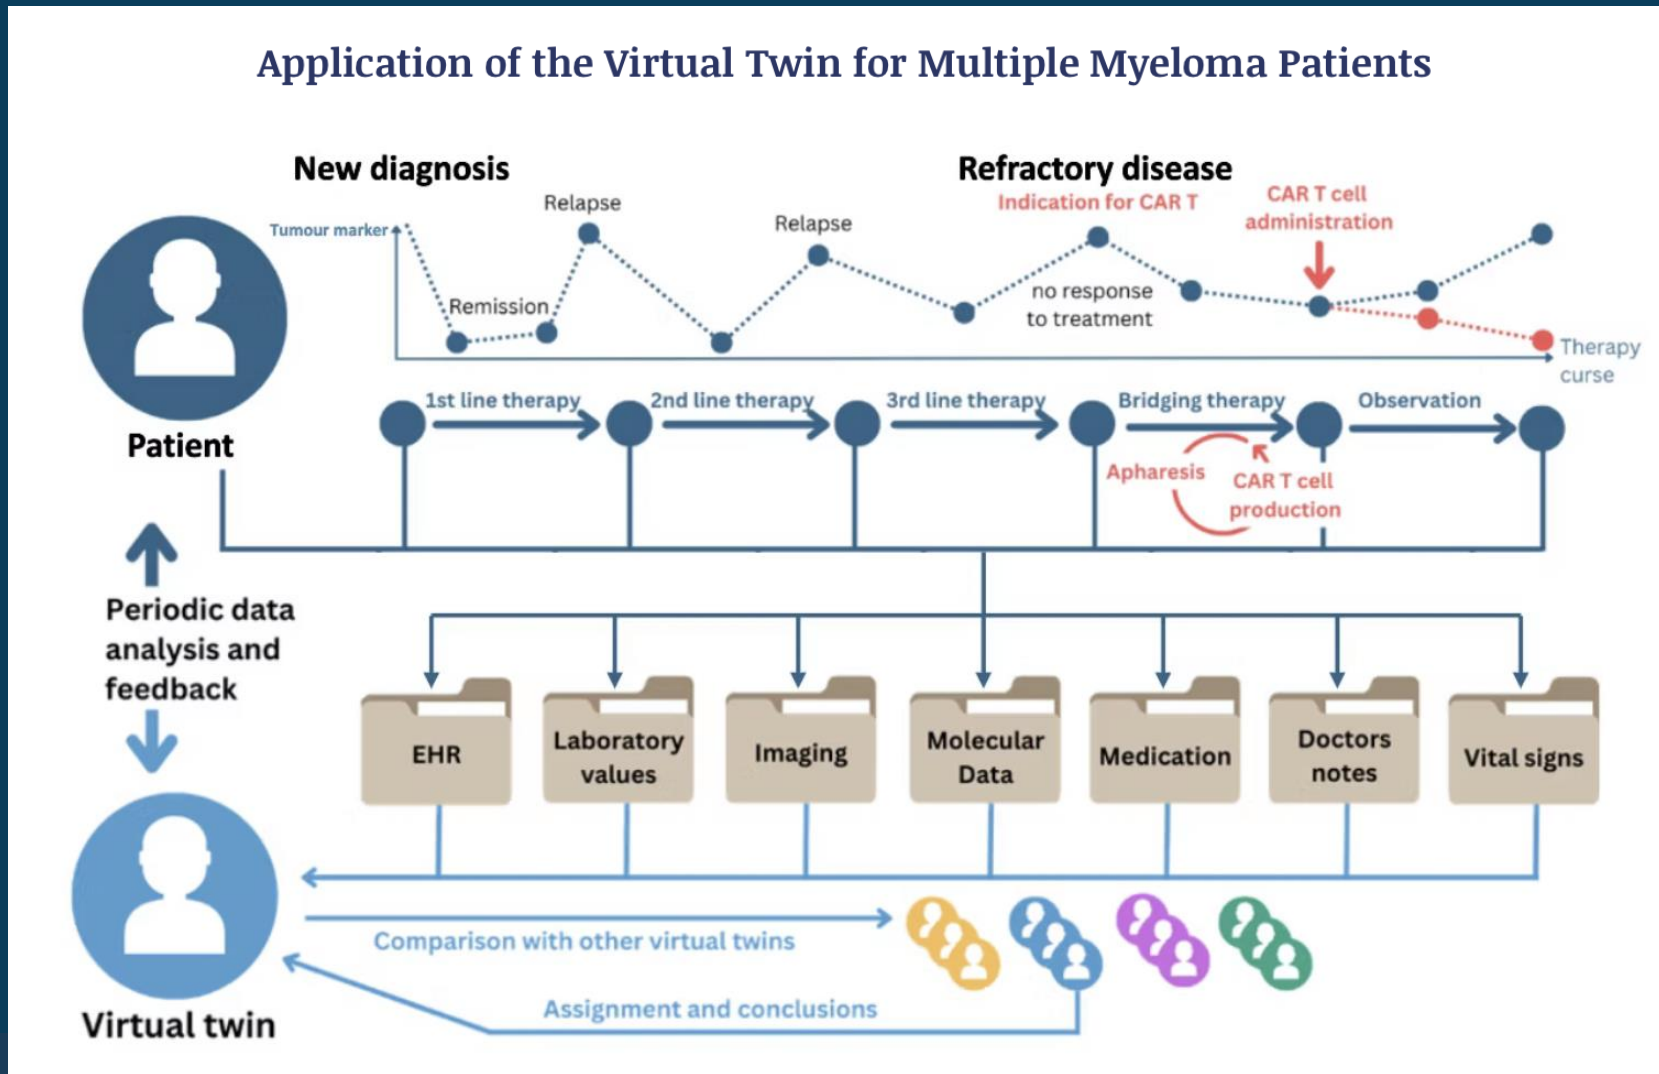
Application of the Virtual Twin for Multiple Myeloma Patients

New diagnosis

Refractory disease

Indication for CAR T

CAR T cell administration

Tumour marker

Relapse

Relapse

Remission

no response to treatment

Therapy curse

Patient

1st line therapy

2nd line therapy

3rd line therapy

Bridging therapy

Observation

Apharesis

CAR T cell production

Periodic data analysis and feedback

EHR

Laboratory values

Imaging

Molecular Data

Medication

Doctors notes

Vital signs

Virtual twin

Comparison with other virtual twins

Assignment and conclusions